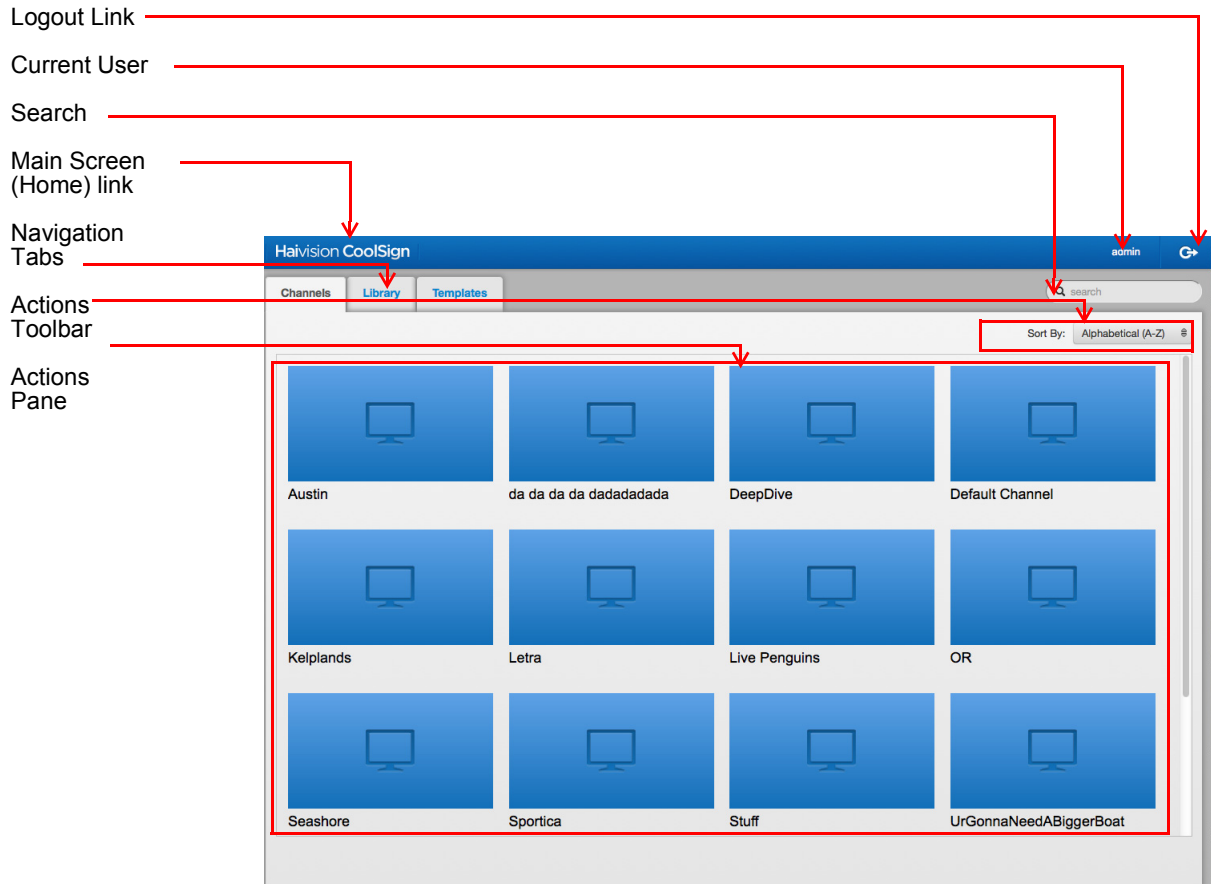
Logout Link

Current User

Search

Main Screen (Home) link

Navigation Tabs

Actions Toolbar

Actions Pane

Haivision CoolSign

admin

Channels
Library
Templates

search

Sort By: Alphabetical (A-Z)

Austin
da da da da dadadadada
DeepDive
Default Channel
Kelplands
Letra
Live Penguins
OR
Seashore
Sportica
Stuff
UrGonnaNeedABiggerBoat